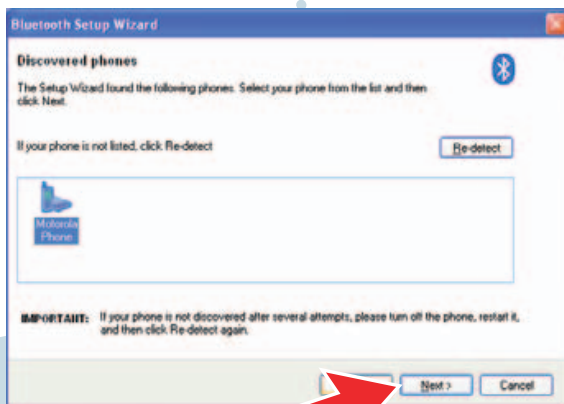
Bluetooth Setup Wizard

Discovered phones

The Setup Wizard found the following phones. Select your phone from the list and then click Next.

If your phone is not listed, click Re-detect

Re-detect

Motorola Phone

IMPORTANT: If your phone is not discovered after several attempts, please turn off the phone, restart it, and then click Re-detect again.

Next >

Cancel